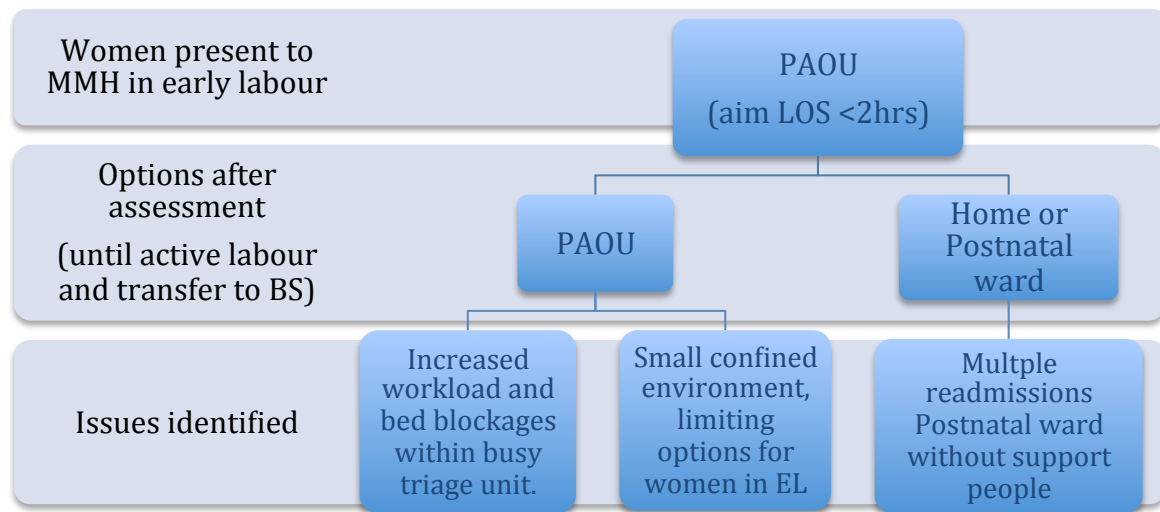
Women present to MMH in early labour

PAOU
(aim LOS <2hrs)

Options after assessment
(until active labour and transfer to BS)

PAOU

Home or Postnatal ward

Issues identified

Increased workload and bed blockages within busy triage unit.

Small confined environment, limiting options for women in EL

Multple readmissions Postnatal ward without support people